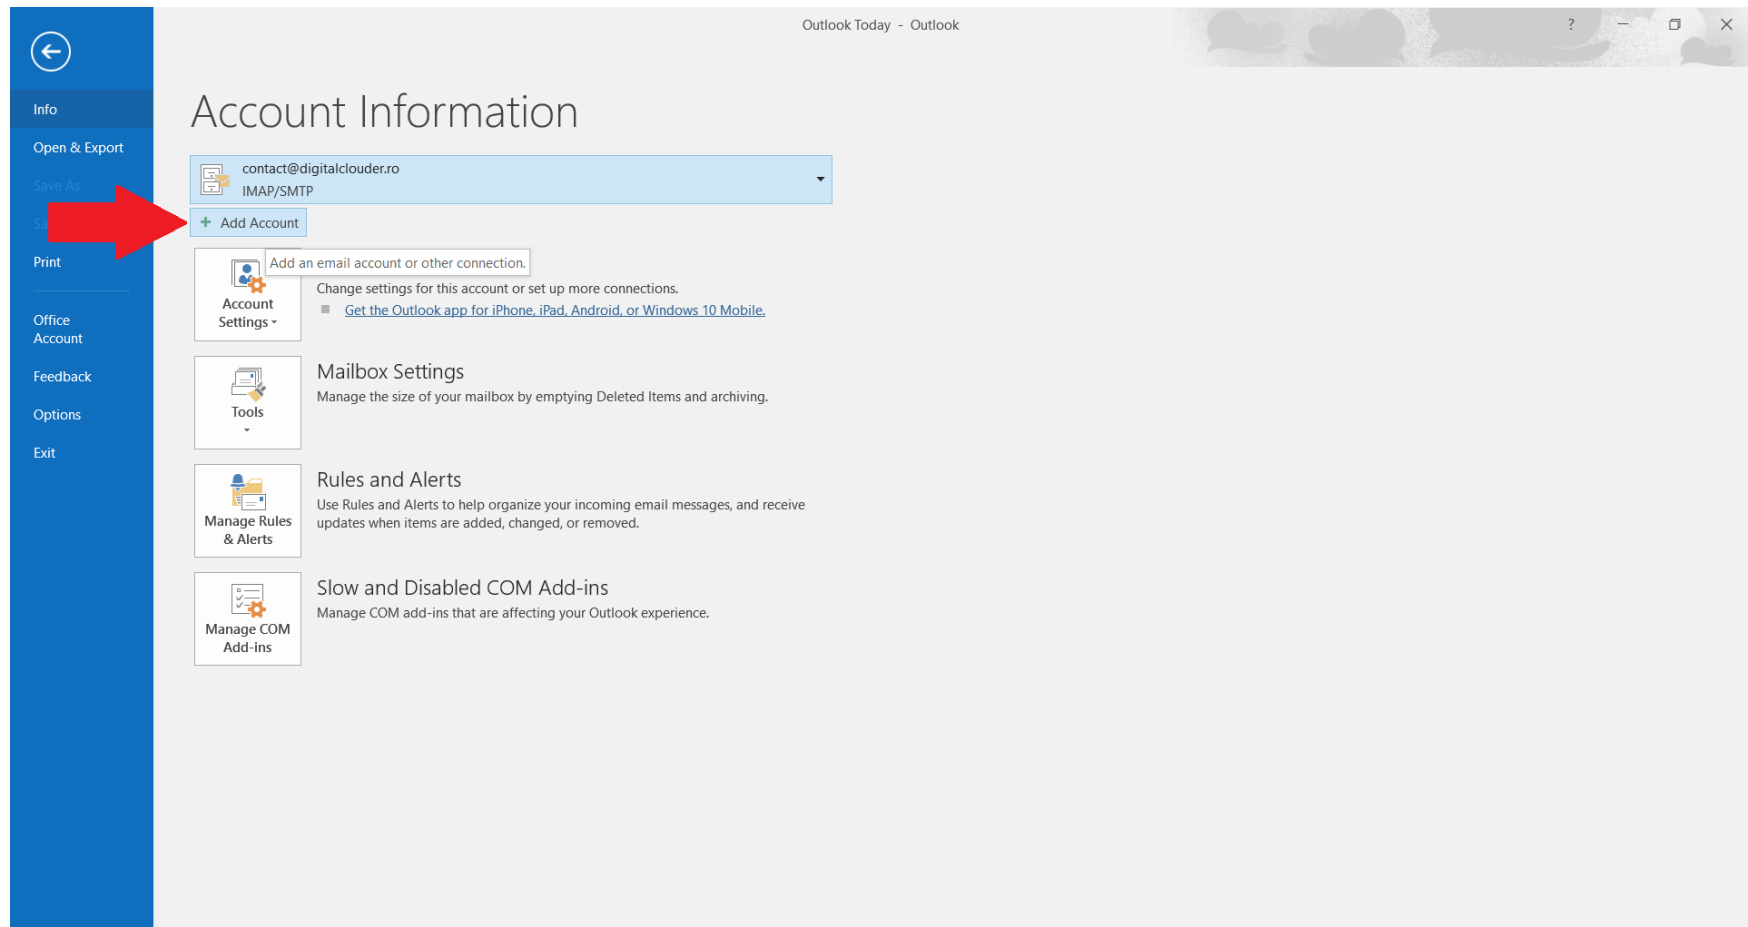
Outlook Today - Outlook

?

Info

Open & Export

Save As

Sa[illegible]

Print

Office Account

Feedback

Options

Exit

Account Information

contact@digitalclouder.ro
IMAP/SMTP

+ Add Account

Add an email account or other connection.

Account Settings

Change settings for this account or set up more connections.

Get the Outlook app for iPhone, iPad, Android, or Windows 10 Mobile.

Tools

Mailbox Settings

Manage the size of your mailbox by emptying Deleted Items and archiving.

Manage Rules & Alerts

Rules and Alerts

Use Rules and Alerts to help organize your incoming email messages, and receive updates when items are added, changed, or removed.

Manage COM Add-ins

Slow and Disabled COM Add-ins

Manage COM add-ins that are affecting your Outlook experience.